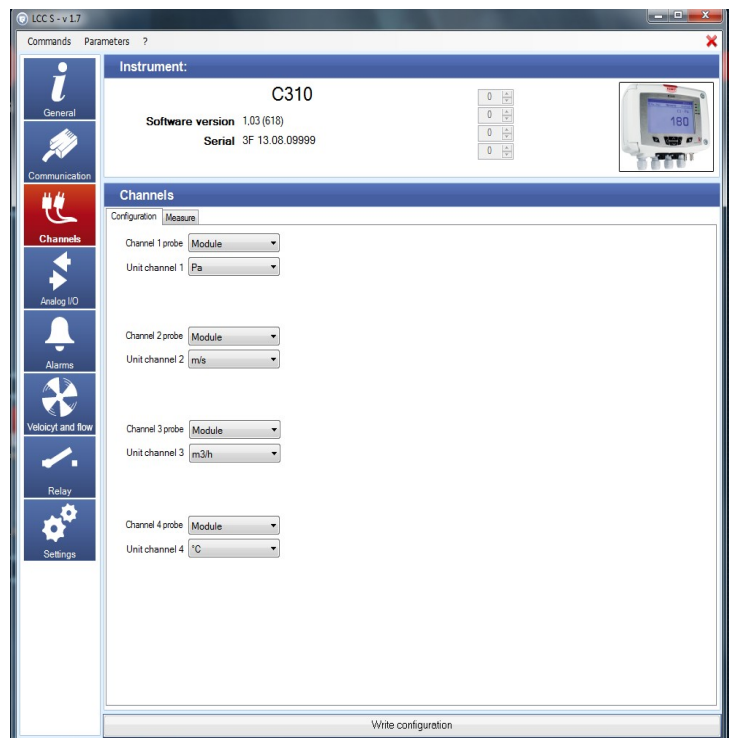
LCC S - v 1.7

Commands Parameters ?

General

Communication

Channels

Analog I/O

Alarms

Veloicyt and flow

Relay

Settings

Instrument:

C310

Software version 1,03 (618)

Serial 3F 13.08.09999

0
0
0
0

180

Channels

Configuration Measure

Channel 1 probe Module
Unit channel 1 Pa

Channel 2 probe Module
Unit channel 2 m/s

Channel 3 probe Module
Unit channel 3 m3/h

Channel 4 probe Module
Unit channel 4 °C

Write configuration